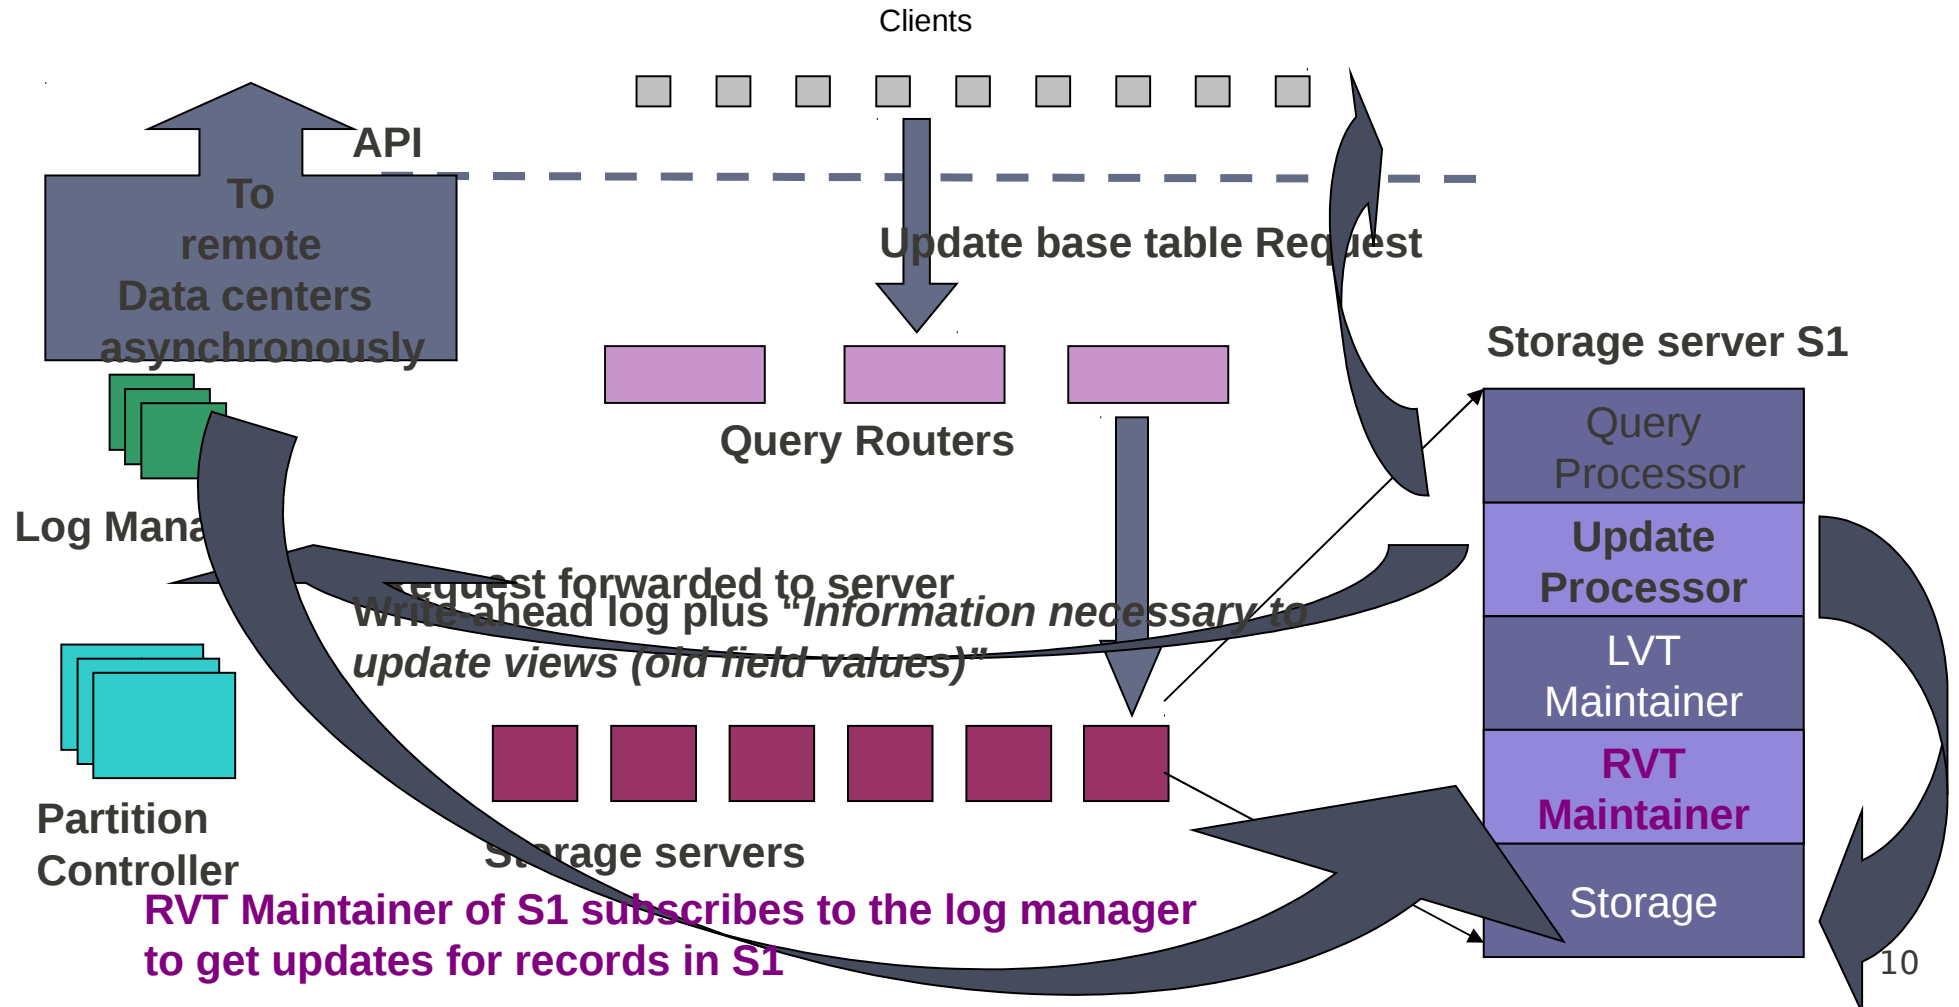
Clients

API

To remote Data centers asynchronously

Update base table Request

Storage server S1

Query Routers

Log Mana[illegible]

Query Processor

Update Processor

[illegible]equest forwarded to server

Write ahead log plus *"Information necessary to update views (old field values)"*

LVT Maintainer

RVT Maintainer

Partition Controller

Storage servers

Storage

RVT Maintainer of S1 subscribes to the log manager to get updates for records in S1

10